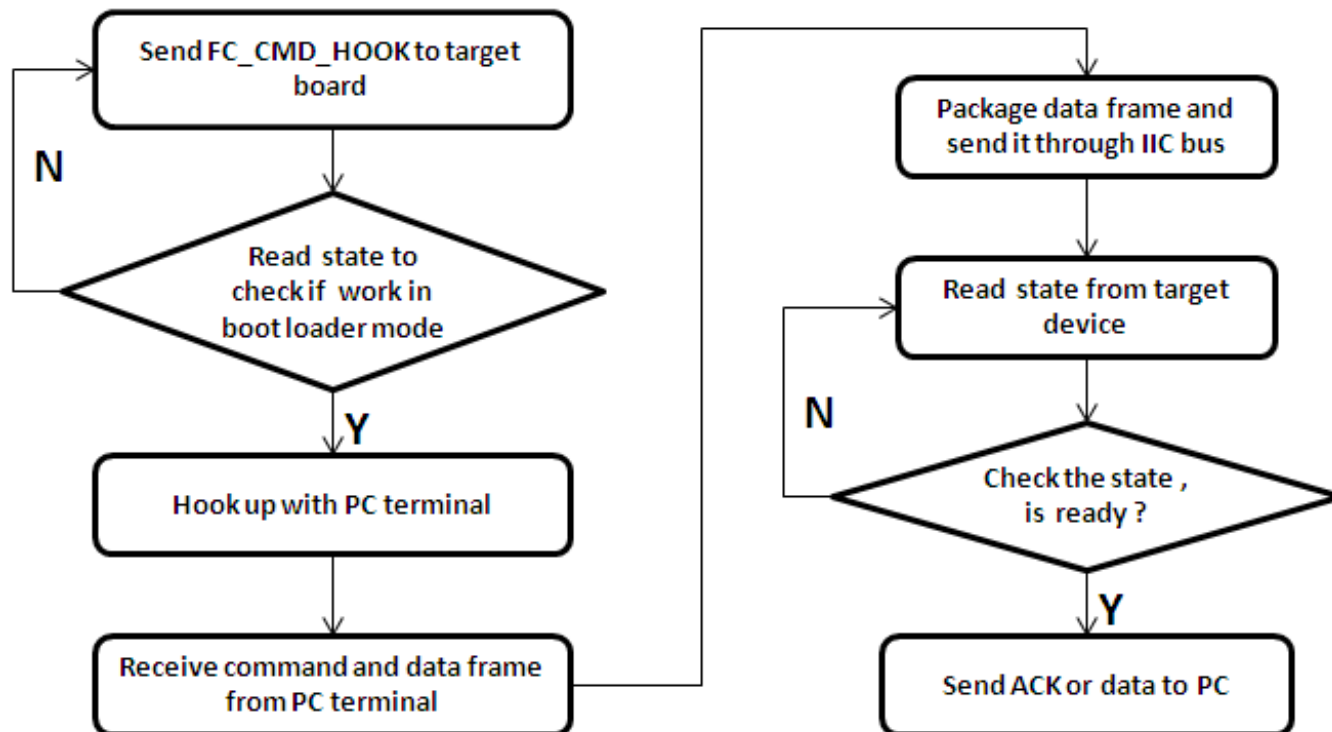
Send FC_CMD_HOOK to target board

N

Read state to check if work in boot loader mode

Y

Hook up with PC terminal

Receive command and data frame from PC terminal

Package data frame and send it through IIC bus

Read state from target device

N

Check the state , is ready ?

Y

Send ACK or data to PC